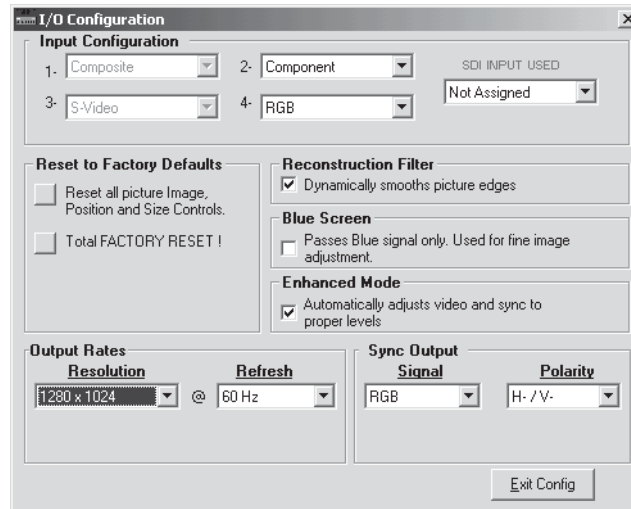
I/O Configuration

Input Configuration

1- Composite

2- Component

SDI INPUT USED

Not Assigned

3- S-Video

4- RGB

Reset to Factory Defaults

Reset all picture Image, Position and Size Controls.

Total FACTORY RESET !

Reconstruction Filter

Dynamically smooths picture edges

Blue Screen

Passes Blue signal only. Used for fine image adjustment.

Enhanced Mode

Automatically adjusts video and sync to proper levels

Output Rates

Resolution

Refresh

1280 x 1024

@

60 Hz

Sync Output

Signal

Polarity

RGB

H- / V-

Exit Config